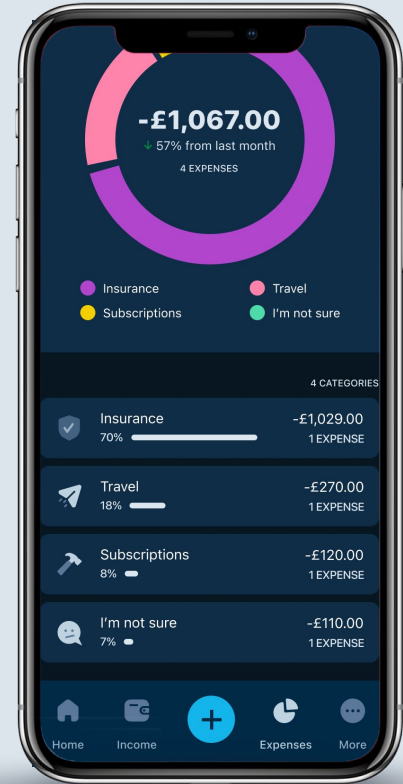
-£1,067.00
↓ 57% from last month
4 EXPENSES

Insurance
Travel
Subscriptions
I'm not sure

4 CATEGORIES

Insurance
70%
-£1,029.00
1 EXPENSE

Travel
18%
-£270.00
1 EXPENSE

Subscriptions
8%
-£120.00
1 EXPENSE

I'm not sure
7%
-£110.00
1 EXPENSE

Home
Income
Expenses
More